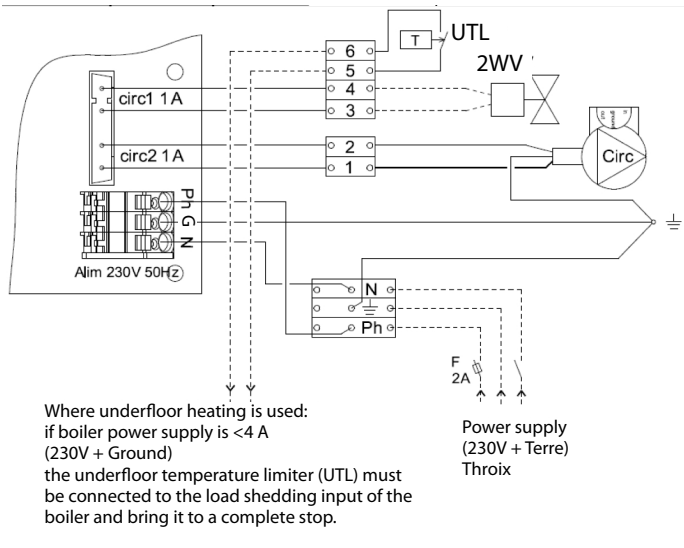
T
UTL
2WV
6
5
4
3
2
1
circ1 1 A
circ2 1 A
Circ
Ph
G
N
Alim 230V 50Hz
N
Ph
F
2A

Where underfloor heating is used:
if boiler power supply is <4 A
(230V + Ground)
the underfloor temperature limiter (UTL) must be connected to the load shedding input of the boiler and bring it to a complete stop.

Power supply
(230V + Terre)
Throix